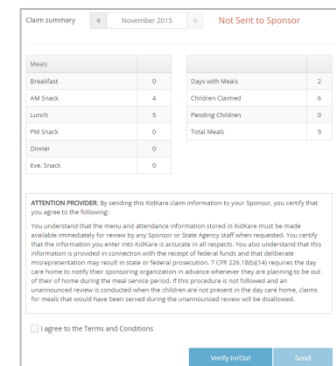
Claim summary « November 2015 » Not Sent to Sponsor

| Meals | |
|---|---|
| Breakfast | 0 |
| AM Snack | 4 |
| Lunch | 5 |
| PM Snack | 0 |
| Dinner | 0 |
| Eve. Snack | 0 |

| | |
|---|---|
| Days with Meals | 2 |
| Children Claimed | 6 |
| Pending Children | 0 |
| Total Meals | 9 |

ATTENTION PROVIDER: By sending this KidKare claim information to your Sponsor, you certify that you agree to the following:

You understand that the menu and attendance information stored in KidKare must be made available immediately for review by any Sponsor or State Agency staff when requested. You certify that the information you enter into KidKare is accurate in all respects. You also understand that this information is provided in connection with the receipt of federal funds and that deliberate misrepresentation may result in state or federal prosecution. 7 CFR 226.18(b)(14) requires the day care home to notify their sponsoring organization in advance whenever they are planning to be out of their of home during the meal service period. If this procedure is not followed and an unannounced review is conducted when the children are not present in the day care home, claims for meals that would have been served during the unannounced review will be disallowed.

I agree to the Terms and Conditions

Verify In/Out Send